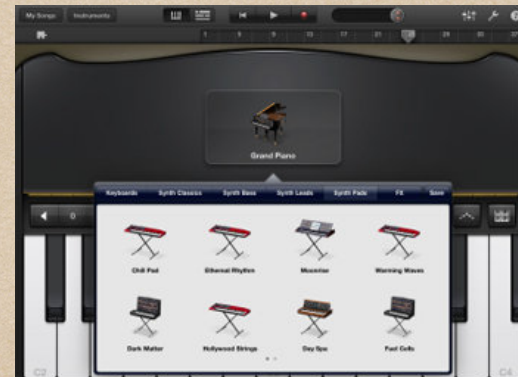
My Songs Instruments

1 3 5 7 9 11 13 15 17 19 21 23 25 27 29 31

Grand Piano

Keyboards Synth Classics Synth Bass Synth Leads Synth Pads FX Save

Chill Pad Ethereal Rhythm Moonrise Warming Waves

Dark Matter Hollywood Strings Day Spa Fuzz Cells

0

C2 C4